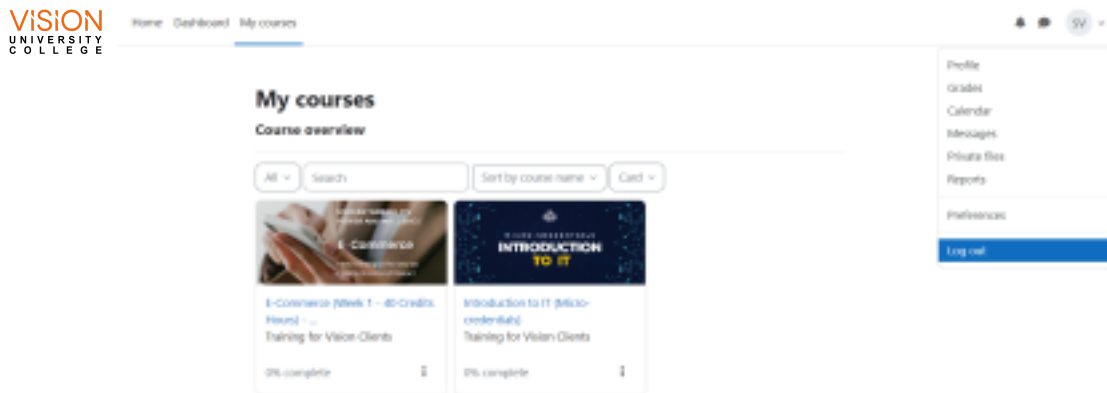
VISION
UNIVERSITY
COLLEGE

Home Dashboard My courses

SV

Profile
Grades
Calendar
Messages
Private files
Reports

Preferences

Log out

My courses

Course overview

All
Search
Sort by course name
Card

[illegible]
E-Commerce
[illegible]

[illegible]
INTRODUCTION
TO IT

E-Commerce (Week 1 - 40 Credits Hours) - ...
Training for Vision Clients

0% complete

Introduction to IT (Micro-credentials)
Training for Vision Clients

0% complete